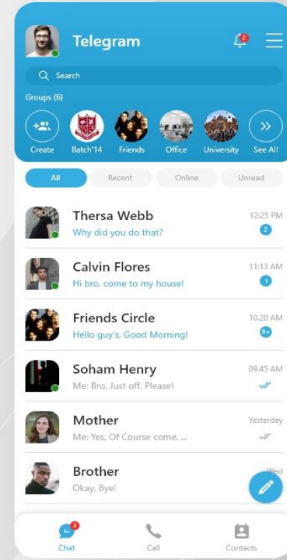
Telegram

2

Search

Groups (6)

Create

Batch'14

Friends

Office

University

See All

All

Recent

Online

Unread

Thersa Webb

Why did you do that?

12:25 PM

2

Calvin Flores

Hi bro, come to my house!

11:13 AM

1

Friends Circle

Hello guy's, Good Morning!

10:20 AM

9+

Soham Henry

Me: Bro, Just off, Please!

09:45 AM

Mother

Me: Yes, Of Course come, ...

Yesterday

Brother

Okay, Bye!

Wed

3

Chat

Call

Contacts